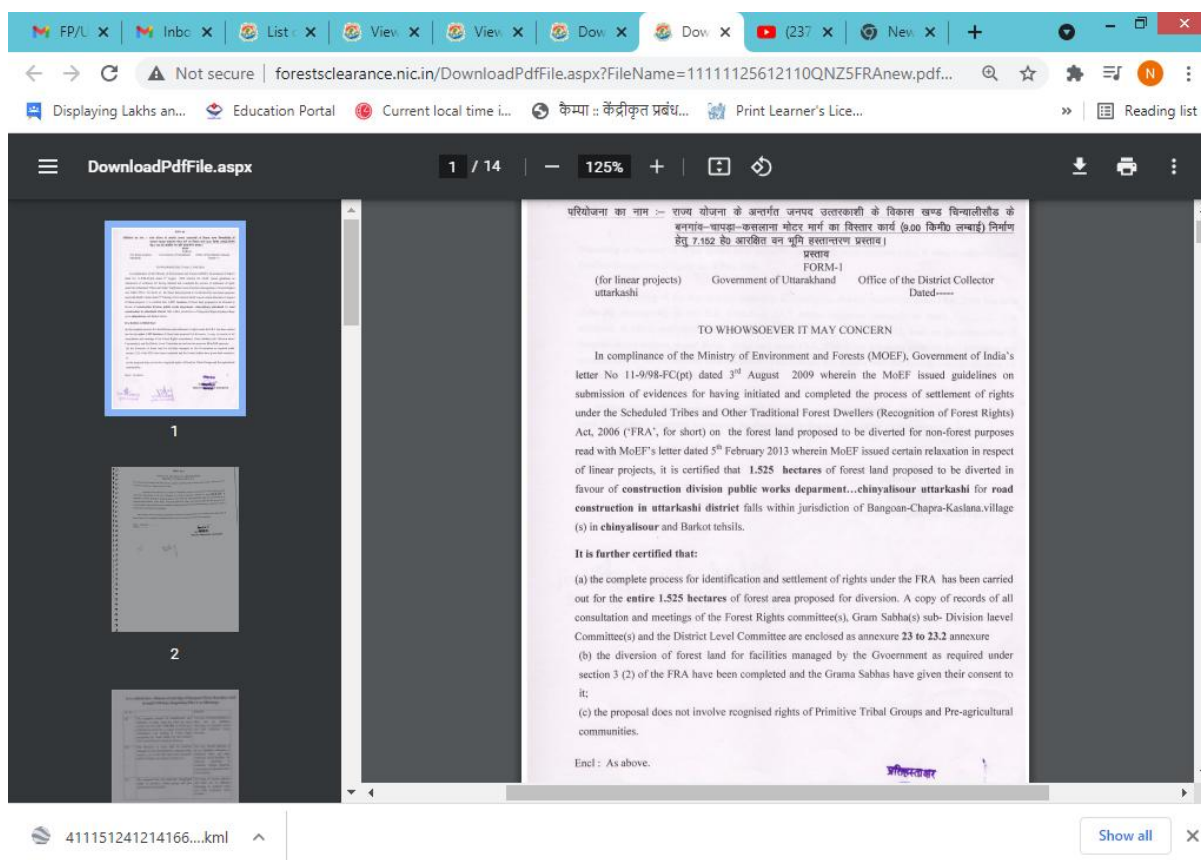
FP/U × | Inbo × | List × | View × | View × | Dow × | Dow × | (237 × | New × | +

Not secure | forestsclearance.nic.in/DownloadPdfFile.aspx?FileName=11111125612110QNZ5FRAnew.pdf...

Displaying Lakhs an... Education Portal Current local time i... कैम्पा :: केंद्रीकृत प्रबंध... Print Learner's Lice... » Reading list

DownloadPdfFile.aspx 1 / 14 — 125% +

1

2

परियोजना का नाम :– राज्य योजना के अन्तर्गत जनपद उत्तरकाशी के विकास खण्ड चिन्यालीसौड के बनगांव–चापड़ा–कसलाना मोटर मार्ग का विस्तार कार्य (9.00 किमी0 लम्बाई) निर्माण हेतु 7.152 है0 आरक्षित वन भूमि हस्तान्तरण प्रस्ताव।

प्रस्ताव
FORM-1

(for linear projects) Government of Uttarakhand Office of the District Collector uttarkashi Dated-----

TO WHOWSOEVER IT MAY CONCERN

In complinance of the Ministry of Environment and Forests (MOEF), Government of India's letter No 11-9/98-FC(pt) dated $3^{rd}$ August 2009 wherein the MoEF issued guidelines on submission of evidences for having initiated and completed the process of settlement of rights under the Scheduled Tribes and Other Traditional Forest Dwellers (Recognition of Forest Rights) Act, 2006 ('FRA', for short) on the forest land proposed to be diverted for non-forest purposes read with MoEF's letter dated $5^{th}$ February 2013 wherein MoEF issued certain relaxation in respect of linear projects, it is certified that **1.525 hectares** of forest land proposed to be diverted in favour of **construction division public works deparment...chinyalisour uttarkashi** for **road construction in uttarkashi district** falls within jurisdiction of Bangoan-Chapra-Kaslana.village (s) in **chinyalisour** and Barkot tehsils.

**It is further certified that:**

(a) the complete process for identification and settlement of rights under the FRA has been carried out for the **entire 1.525 hectares** of forest area proposed for diversion. A copy of records of all consultation and meetings of the Forest Rights committee(s), Gram Sabha(s) sub- Division laevel Committee(s) and the District Level Committee are enclosed as annexure **23 to 23.2** annexure

(b) the diversion of forest land for facilities managed by the Gvoernment as required under section 3 (2) of the FRA have been completed and the Grama Sabhas have given their consent to it;

(c) the proposal does not involve rcognised rights of Primitive Tribal Groups and Pre-agricultural communities.

Encl : As above.

प्रतिहस्ताक्षर

411151241214166....kml

Show all